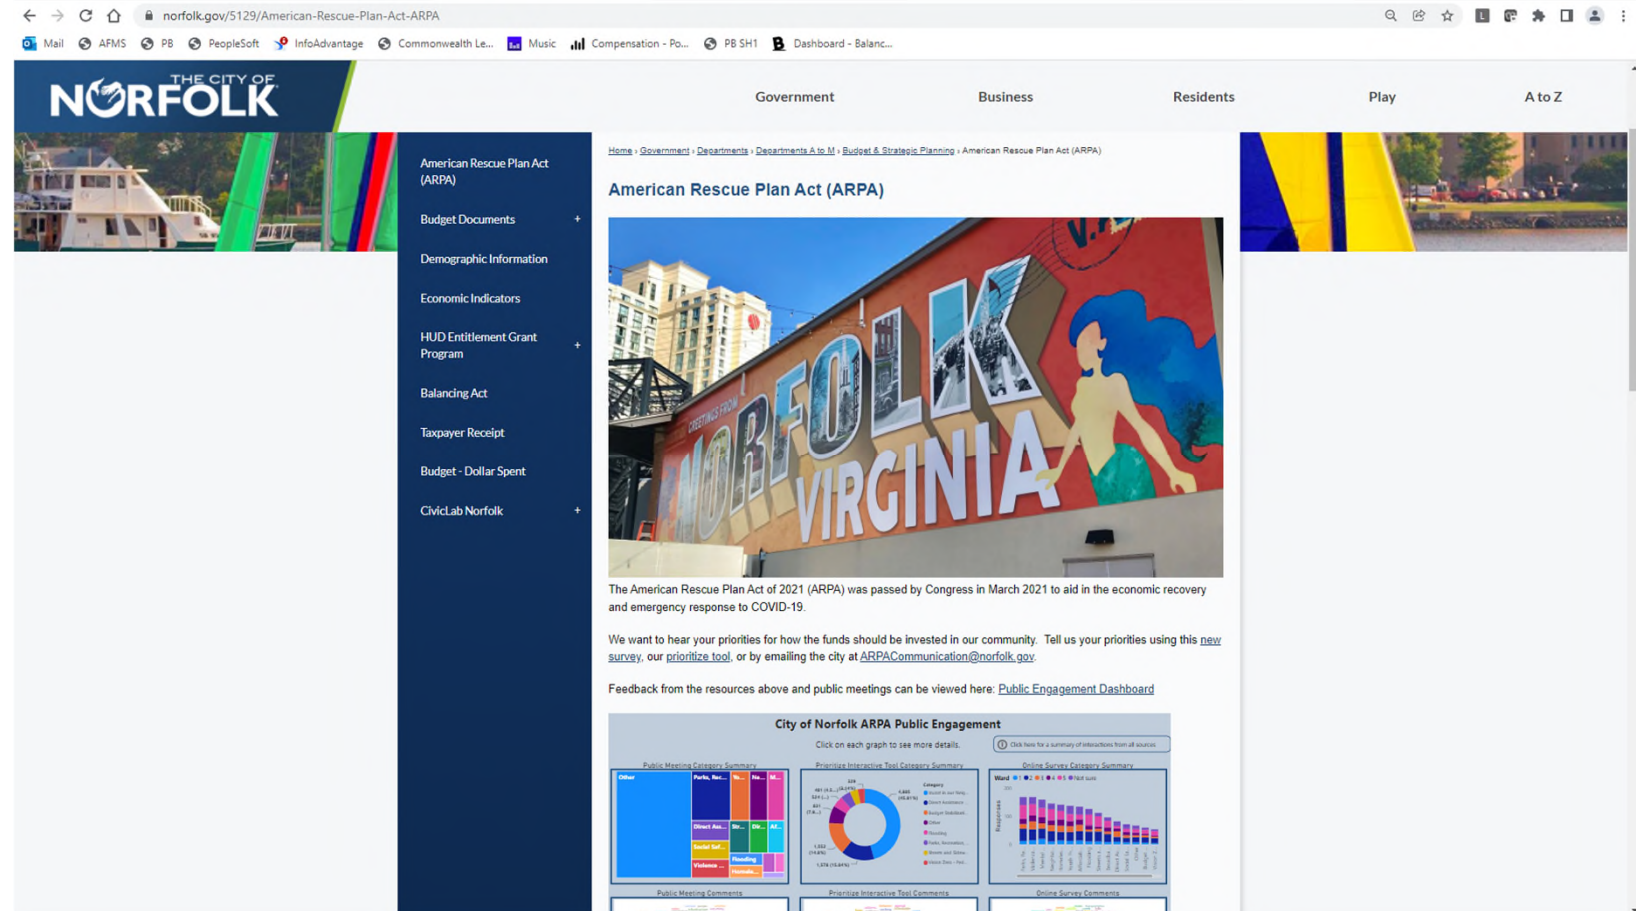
norfolk.gov/5129/American-Rescue-Plan-Act-ARPA

Mail AFMS PB PeopleSoft InfoAdvantage Commonwealth Le... Music Compensation - Po... PB SH1 Dashboard - Balanc...

THE CITY OF NORFOLK

Government Business Residents Play A to Z

American Rescue Plan Act (ARPA)
Budget Documents +
Demographic Information
Economic Indicators
HUD Entitlement Grant Program +
Balancing Act
Taxpayer Receipt
Budget - Dollar Spent
CivicLab Norfolk +

Home › Government › Departments › Departments A to M › Budget & Strategic Planning › American Rescue Plan Act (ARPA)

American Rescue Plan Act (ARPA)

GREETINGS FROM NORFOLK VIRGINIA

The American Rescue Plan Act of 2021 (ARPA) was passed by Congress in March 2021 to aid in the economic recovery and emergency response to COVID-19.

We want to hear your priorities for how the funds should be invested in our community. Tell us your priorities using this new survey, our prioritize tool, or by emailing the city at ARPACommunication@norfolk.gov.

Feedback from the resources above and public meetings can be viewed here: Public Engagement Dashboard

City of Norfolk ARPA Public Engagement
Click on each graph to see more details.
Click here for a summary of interactions from all sources
Public Meeting Category Summary
Prioritize Interactive Tool Category Summary
Online Survey Category Summary
Public Meeting Comments
Prioritize Interactive Tool Comments
Online Survey Comments